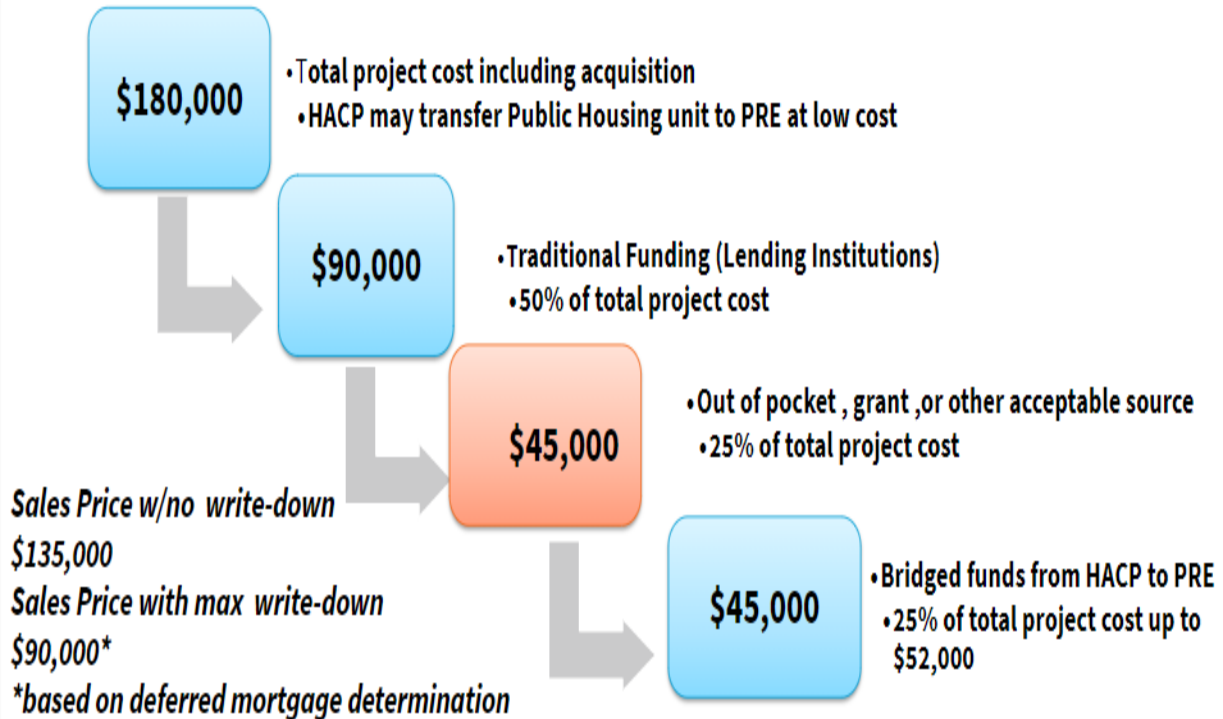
$180,000

•Total project cost including acquisition
•HACP may transfer Public Housing unit to PRE at low cost

$90,000

•Traditional Funding (Lending Institutions)
•50% of total project cost

$45,000

•Out of pocket , grant ,or other acceptable source
•25% of total project cost

Sales Price w/no write-down
$135,000
Sales Price with max write-down
$90,000*
*based on deferred mortgage determination

$45,000

•Bridged funds from HACP to PRE
•25% of total project cost up to $52,000